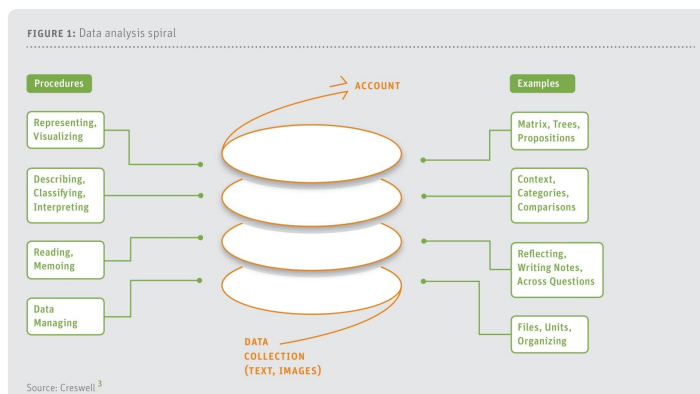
FIGURE 1: Data analysis spiral

Procedures

Representing, Visualizing

Describing, Classifying, Interpreting

Reading, Memoing

Data Managing

ACCOUNT

DATA COLLECTION (TEXT, IMAGES)

Examples

Matrix, Trees, Propositions

Context, Categories, Comparisons

Reflecting, Writing Notes, Across Questions

Files, Units, Organizing

Source: Creswell $^3$